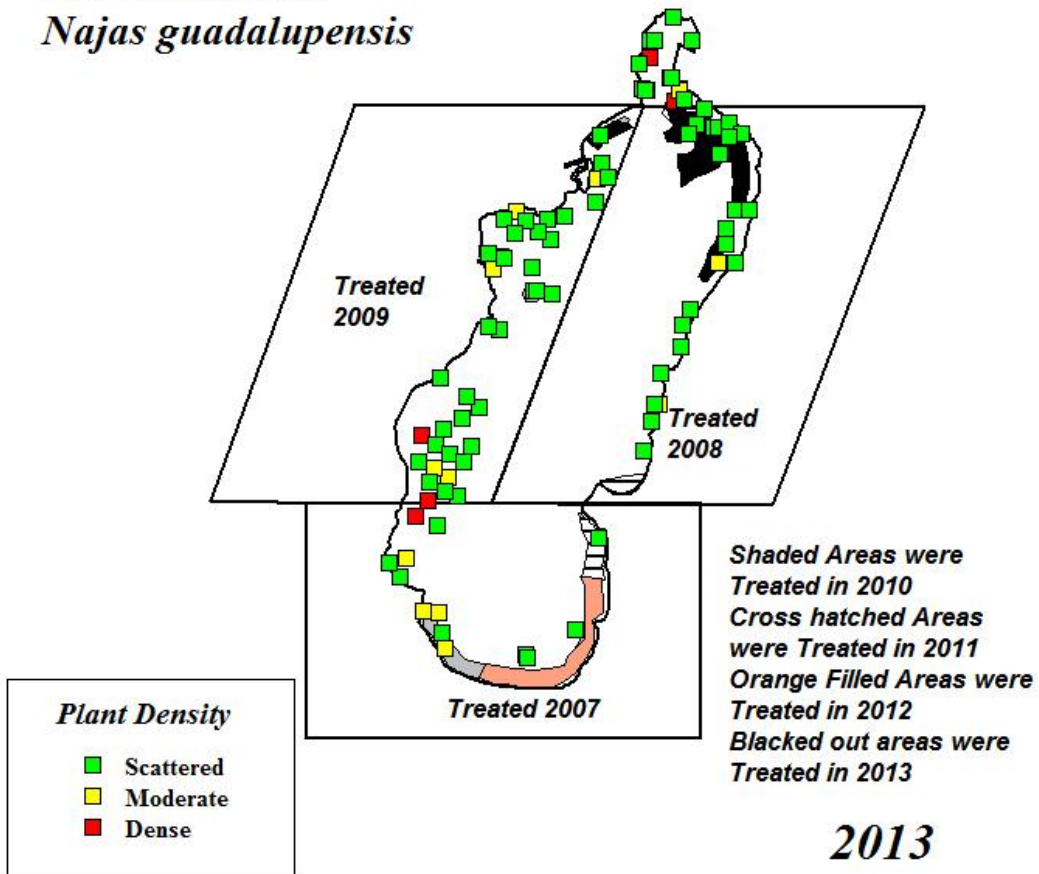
Najas guadalupensis

Treated 2009

Treated 2008

Treated 2007

Shaded Areas were Treated in 2010
Cross hatched Areas were Treated in 2011
Orange Filled Areas were Treated in 2012
Blacked out areas were Treated in 2013

Plant Density
Scattered
Moderate
Dense

2013